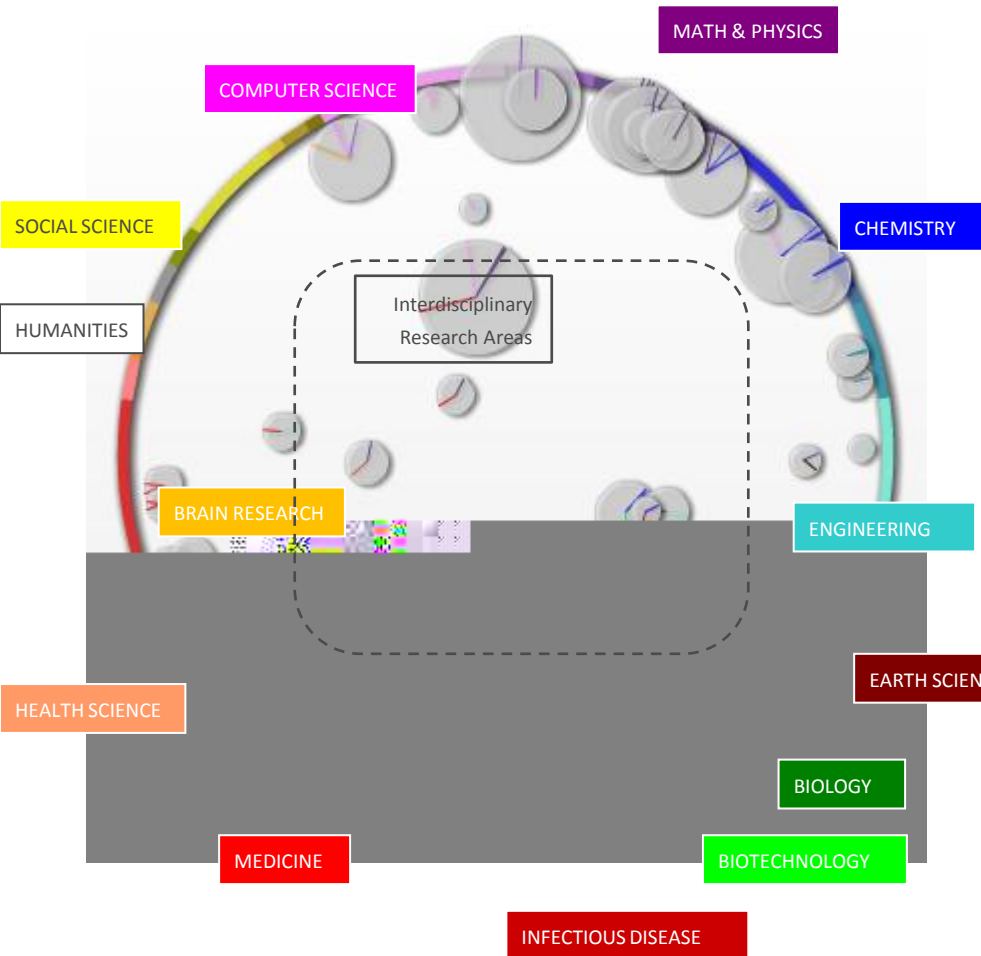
MATH & PHYSICS

COMPUTER SCIENCE

SOCIAL SCIENCE

CHEMISTRY

HUMANITIES

Interdisciplinary Research Areas

BRAIN RESEARCH

ENGINEERING

EARTH SCIEN

HEALTH SCIENCE

BIOLOGY

MEDICINE

BIOTECHNOLOGY

INFECTIOUS DISEASE